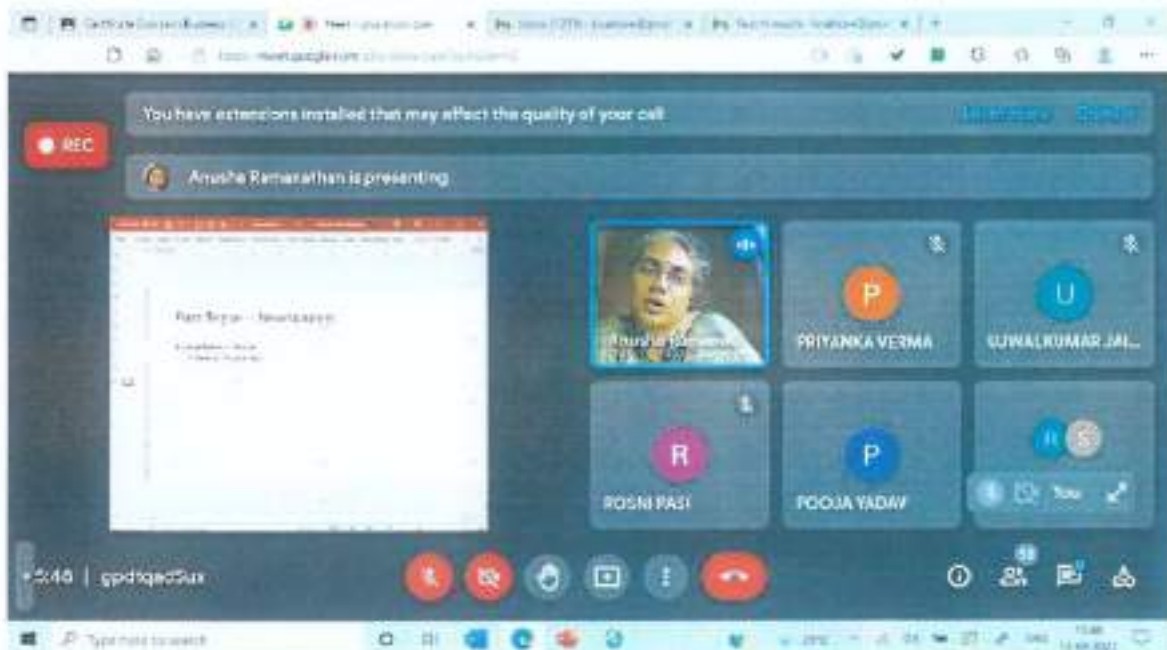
REC

You have extensions installed that may affect the quality of your call

Anusha Ramanathan is presenting

Anusha Ramanathan

P
PRIYANKA VERMA

U
UJWALKUMAR JAI...

R
ROSNI PASI

P
POOJA YADAV

You

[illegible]:46 | gpdtqedSux

Type here to search